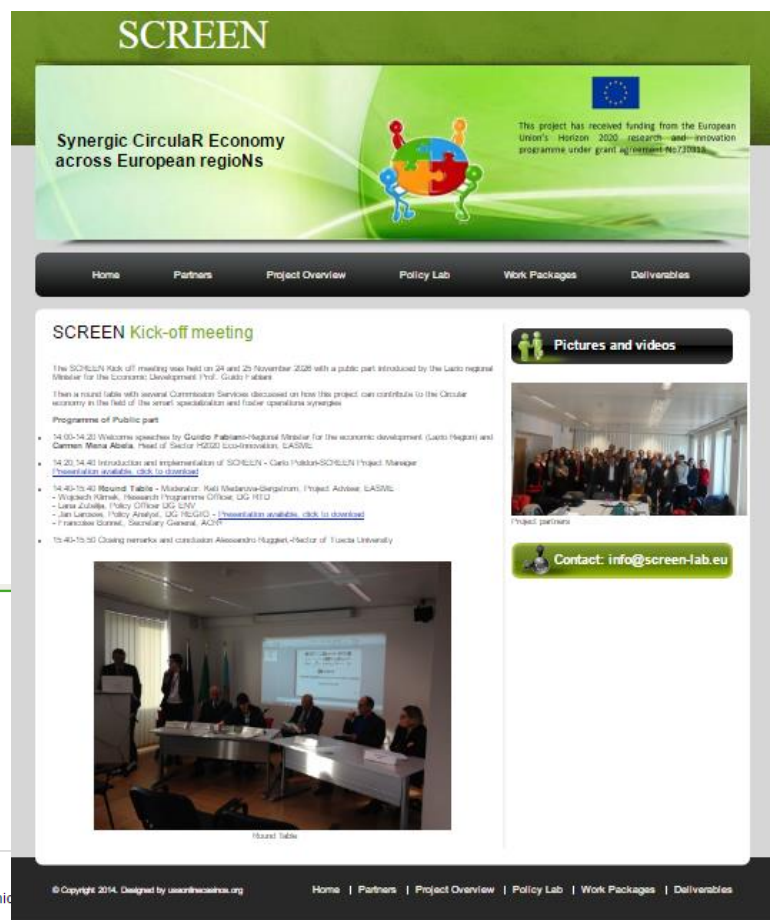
SCREEN

Synergic CirculaR Economy across European regioNs

This project has received funding from the European Union's Horizon 2020 research and innovation programme under grant agreement No730313

Home Partners Project Overview Policy Lab Work Packages Deliverables

SCREEN Kick-off meeting

The SCREEN Kick off meeting was held on 24 and 25 November 2016 with a public part introduced by the Lazio regional Minister for the Economic Development Prof. Guido Fabiani

Then a round table with several Commission Services discussed on how this project can contribute to the Circular economy in the field of the smart specialization and foster operational synergies

Programme of Public part

- 14:00-14:20 Welcome speeches by Guido Fabiani-Regional Minister for the economic development (Lazio Region) and Carmen Mena Abela, Head of Sector H2020 Eco-innovation, EASME
- 14:20-14:40 Introduction and implementation of SCREEN - Carlo Polidori-SCREEN Project Manager Presentation available, click to download
- 14:40-15:40 Round Table - Moderator: Keti Medarova-Bergstrom, Project Adviser, EASME
- Wojciech Klimek, Research Programme Officer, DG RTD
- Lana Zutelija, Policy Officer DG ENV
- Jan Larosse, Policy Analyst, DG REGIO - Presentation available, click to download
- Francoise Bonnet, Secretary General, ACR+
- 15:40-15:50 Closing remarks and conclusion Alessandro Ruggieri-Rector of Tuscia University

Round Table

Pictures and videos

Project partners

Contact: info@screen-lab.eu

© Copyright 2014. Designed by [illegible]

Home | Partners | Project Overview | Policy Lab | Work Packages | Deliverables